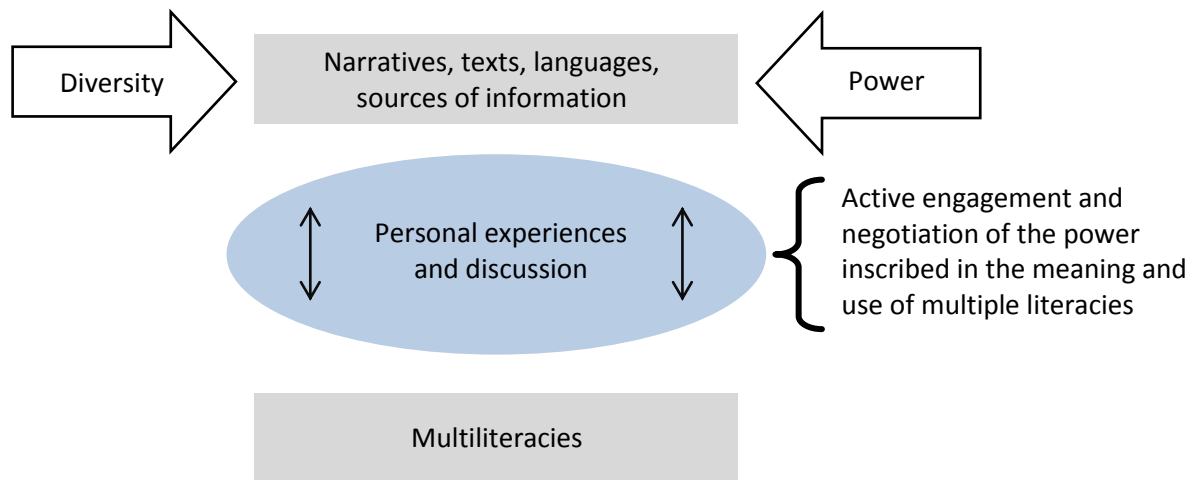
Diversity

Narratives, texts, languages, sources of information

Power

Personal experiences and discussion

Active engagement and negotiation of the power inscribed in the meaning and use of multiple literacies

Multiliteracies